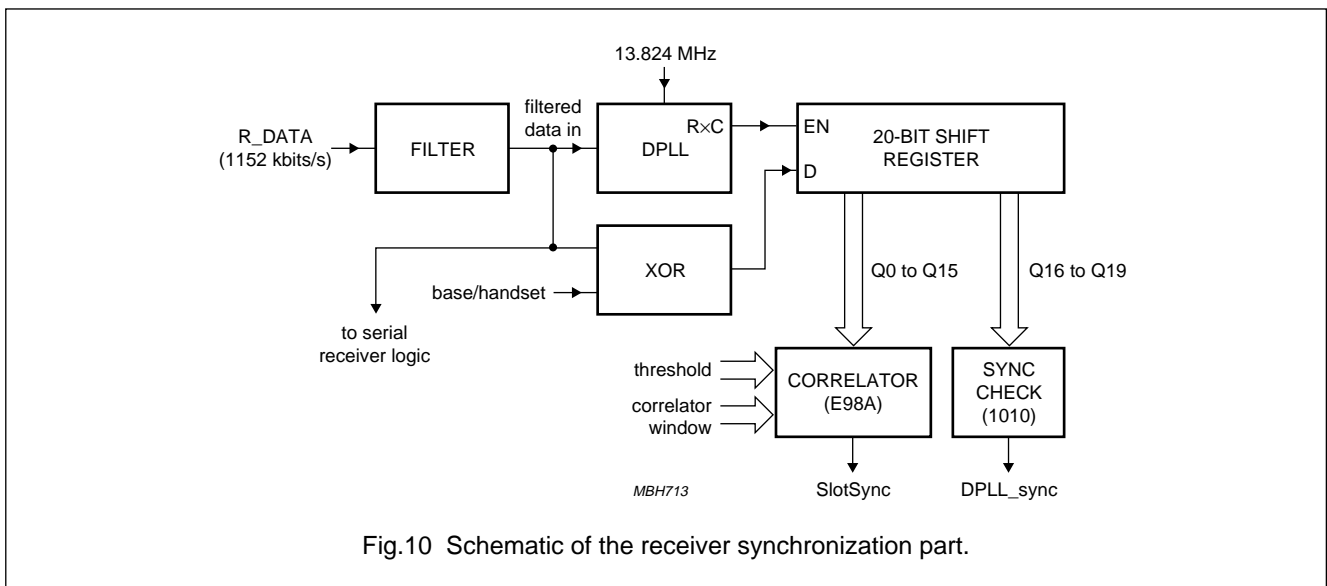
13.824 MHz

R_DATA (1152 kbits/s)

FILTER

filtered data in

DPLL

R×C

EN

D

20-BIT SHIFT REGISTER

XOR

base/handset

to serial receiver logic

Q0 to Q15

Q16 to Q19

threshold

correlator window

CORRELATOR (E98A)

SYNC CHECK (1010)

SlotSync

DPLL_sync

MBH713

Fig.10 Schematic of the receiver synchronization part.